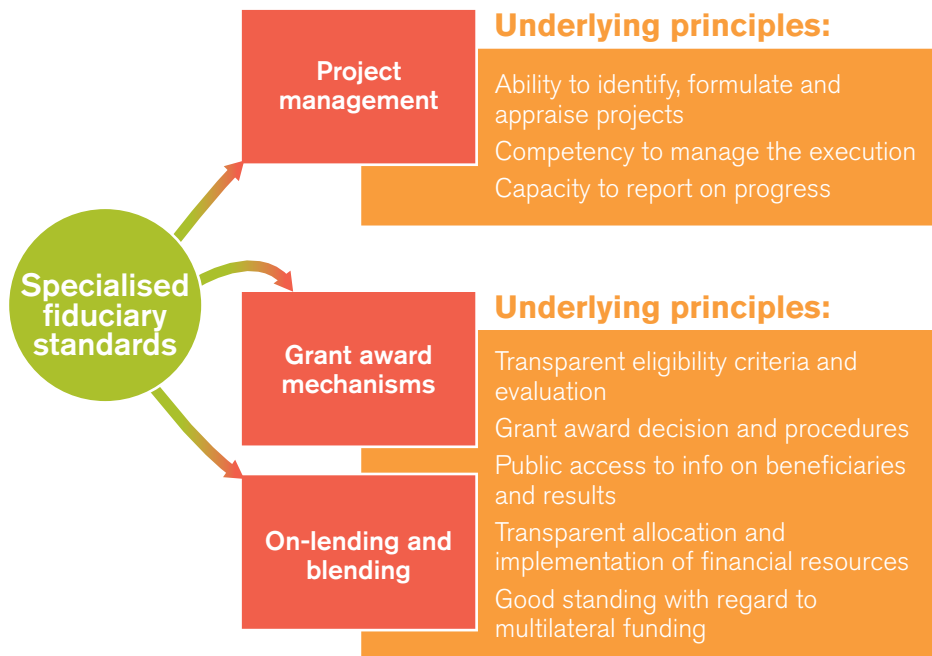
Specialised fiduciary standards

Project management

Underlying principles:

Ability to identify, formulate and appraise projects

Competency to manage the execution

Capacity to report on progress

Grant award mechanisms

On-lending and blending

Underlying principles:

Transparent eligibility criteria and evaluation

Grant award decision and procedures

Public access to info on beneficiaries and results

Transparent allocation and implementation of financial resources

Good standing with regard to multilateral funding